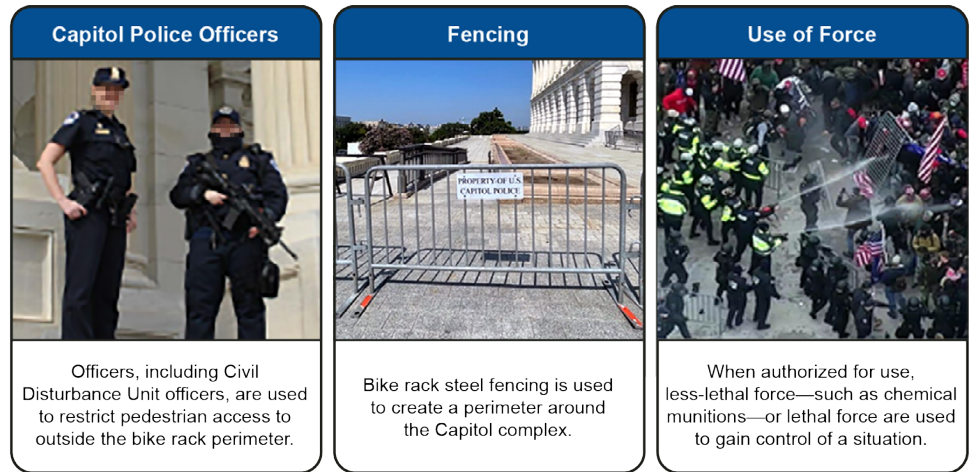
Capitol Police Officers

Officers, including Civil Disturbance Unit officers, are used to restrict pedestrian access to outside the bike rack perimeter.

Fencing

PROPERTY OF U.S. CAPITOL POLICE

Bike rack steel fencing is used to create a perimeter around the Capitol complex.

Use of Force

When authorized for use, less-lethal force—such as chemical munitions—or lethal force are used to gain control of a situation.